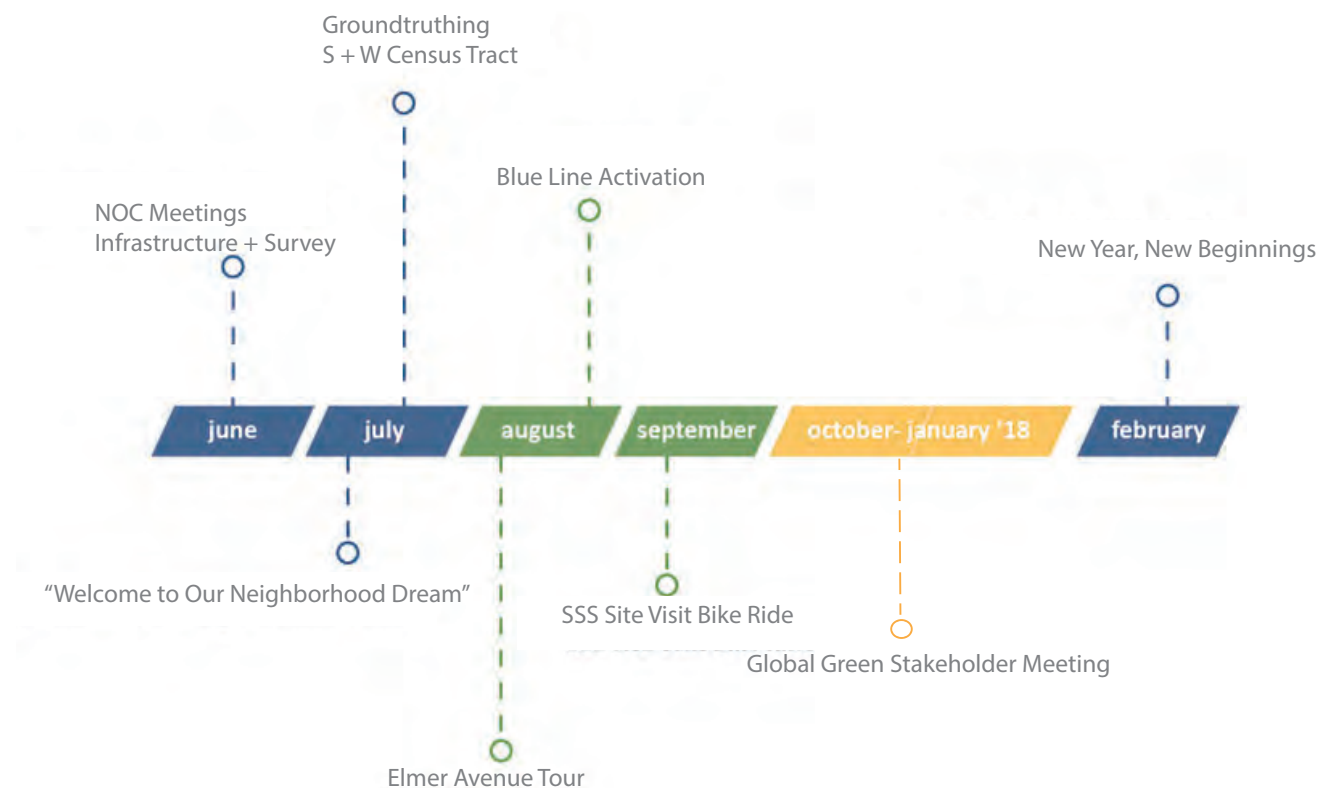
Groundtruthing
S + W Census Tract

Blue Line Activation

NOC Meetings
Infrastructure + Survey

New Year, New Beginnings

june

july

august

september

october- january '18

february

"Welcome to Our Neighborhood Dream"

SSS Site Visit Bike Ride

Global Green Stakeholder Meeting

Elmer Avenue Tour